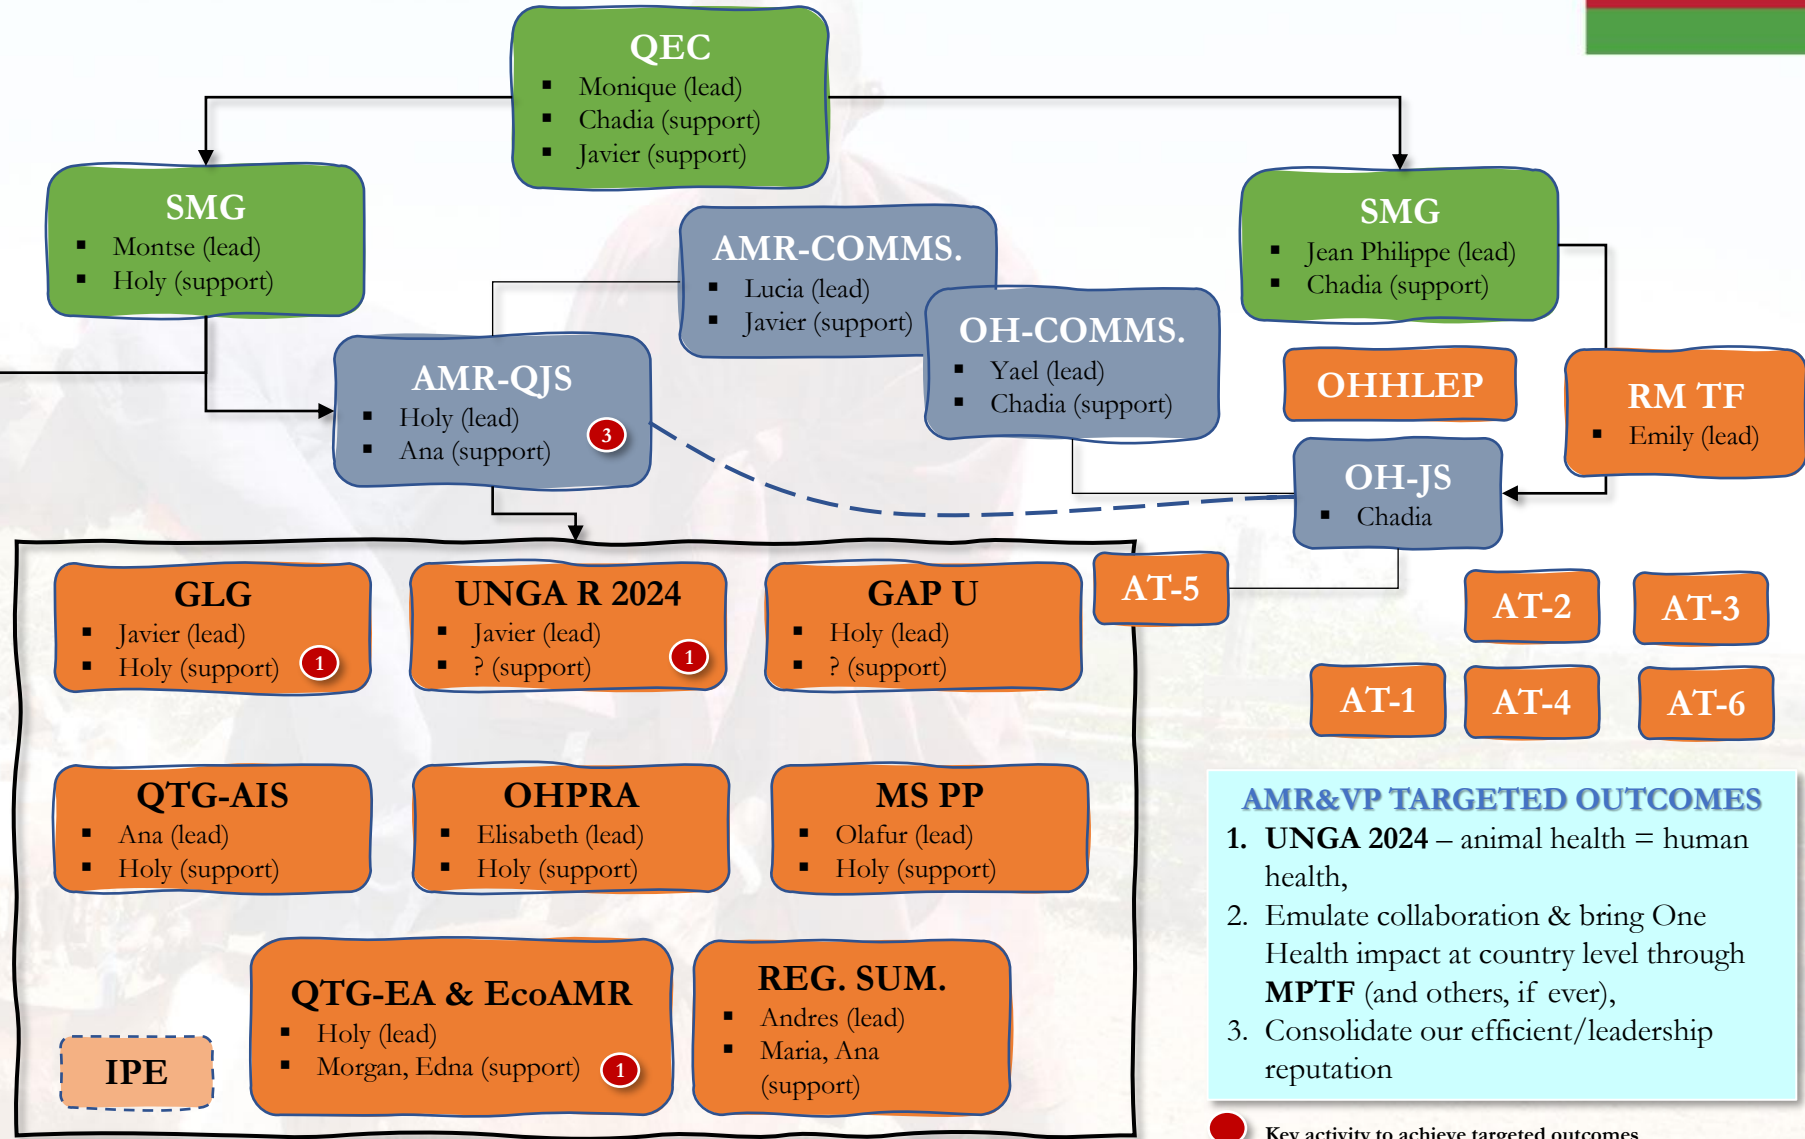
QEC
- Monique (lead)
- Chadia (support)
- Javier (support)

SMG
- Montse (lead)
- Holy (support)

AMR-COMMS.
- Lucia (lead)
- Javier (support)

SMG
- Jean Philippe (lead)
- Chadia (support)

AMR-QJS
- Holy (lead)
- Ana (support)
3

OH-COMMS.
- Yael (lead)
- Chadia (support)

OHHLEP

RM TF
- Emily (lead)

OH-JS
- Chadia

GLG
- Javier (lead)
- Holy (support)
1

UNGA R 2024
- Javier (lead)
- ? (support)
1

GAP U
- Holy (lead)
- ? (support)

AT-5

AT-2

AT-3

AT-1

AT-4

AT-6

QTG-AIS
- Ana (lead)
- Holy (support)

OHPRA
- Elisabeth (lead)
- Holy (support)

MS PP
- Olafur (lead)
- Holy (support)

AMR&VP TARGETED OUTCOMES
1. UNGA 2024 – animal health = human health,
2. Emulate collaboration & bring One Health impact at country level through MPTF (and others, if ever),
3. Consolidate our efficient/leadership reputation

QTG-EA & EcoAMR
- Holy (lead)
- Morgan, Edna (support)
1

REG. SUM.
- Andres (lead)
- Maria, Ana (support)

IPE

Key activity to achieve targeted outcomes